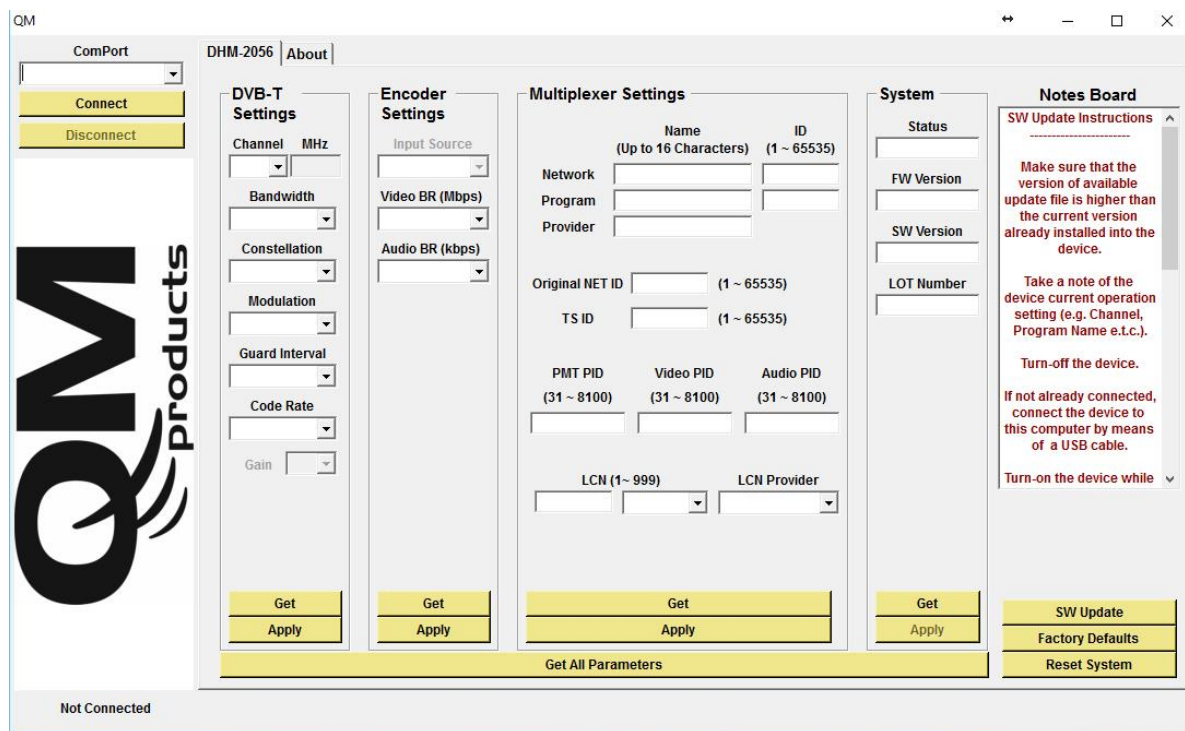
QM

ComPort
Connect
Disconnect

QM products

DHM-2056 About

DVB-T Settings
Channel MHz
Bandwidth
Constellation
Modulation
Guard Interval
Code Rate
Gain
Get
Apply

Encoder Settings
Input Source
Video BR (Mbps)
Audio BR (kbps)
Get
Apply

Multiplexer Settings
Name (Up to 16 Characters)
ID (1 ~ 65535)
Network
Program
Provider
Original NET ID (1 ~ 65535)
TS ID (1 ~ 65535)
PMT PID (31 ~ 8100)
Video PID (31 ~ 8100)
Audio PID (31 ~ 8100)
LCN (1~ 999)
LCN Provider
Get
Apply

System
Status
FW Version
SW Version
LOT Number
Get
Apply

Notes Board
SW Update Instructions
------------------------

Make sure that the version of available update file is higher than the current version already installed into the device.

Take a note of the device current operation setting (e.g. Channel, Program Name e.t.c.).

Turn-off the device.

If not already connected, connect the device to this computer by means of a USB cable.

Turn-on the device while

SW Update
Factory Defaults
Reset System

Get All Parameters

Not Connected